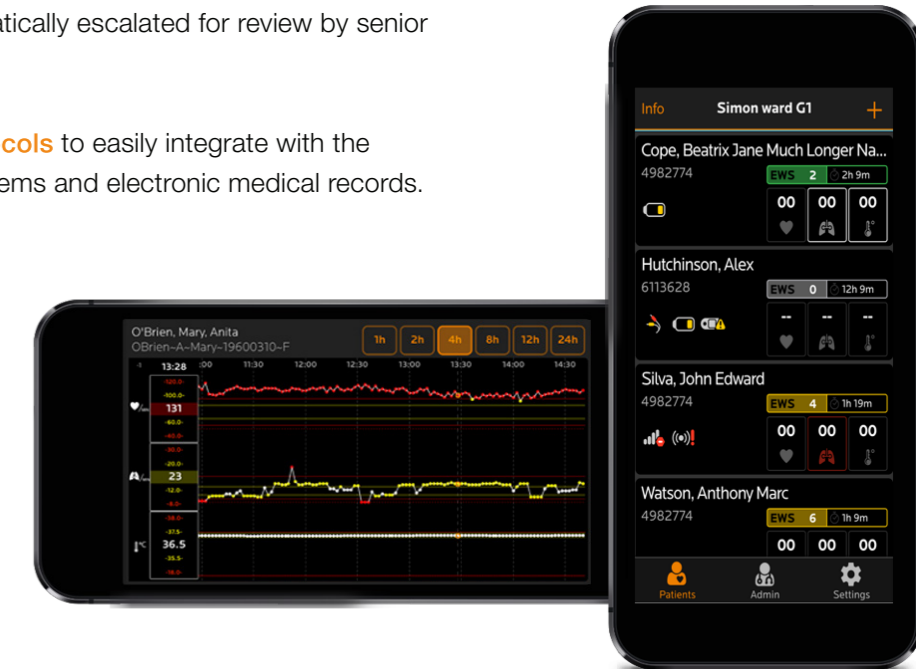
atically escalated for review by senior

cols to easily integrate with the ems and electronic medical records.

O'Brien, Mary, Anita
OBrien~A~Mary~19600310~F

1h 2h 4h 8h 12h 24h

13:28 :00 11:30 12:00 12:30 13:00 13:30 14:00 14:30

120.0
100.0
131
60.0
40.0
30.0
20.0
23
12.0
8.0
38.0
37.5
36.5
35.5
35.0

Info Simon ward G1 +

Cope, Beatrix Jane Much Longer Na...
4982774
EWS 2 2h 9m
00 00 00

Hutchinson, Alex
6113628
EWS 0 12h 9m
-- -- --

Silva, John Edward
4982774
EWS 4 1h 19m
00 00 00

Watson, Anthony Marc
4982774
EWS 6 1h 9m
00 00 00

Patients Admin Settings